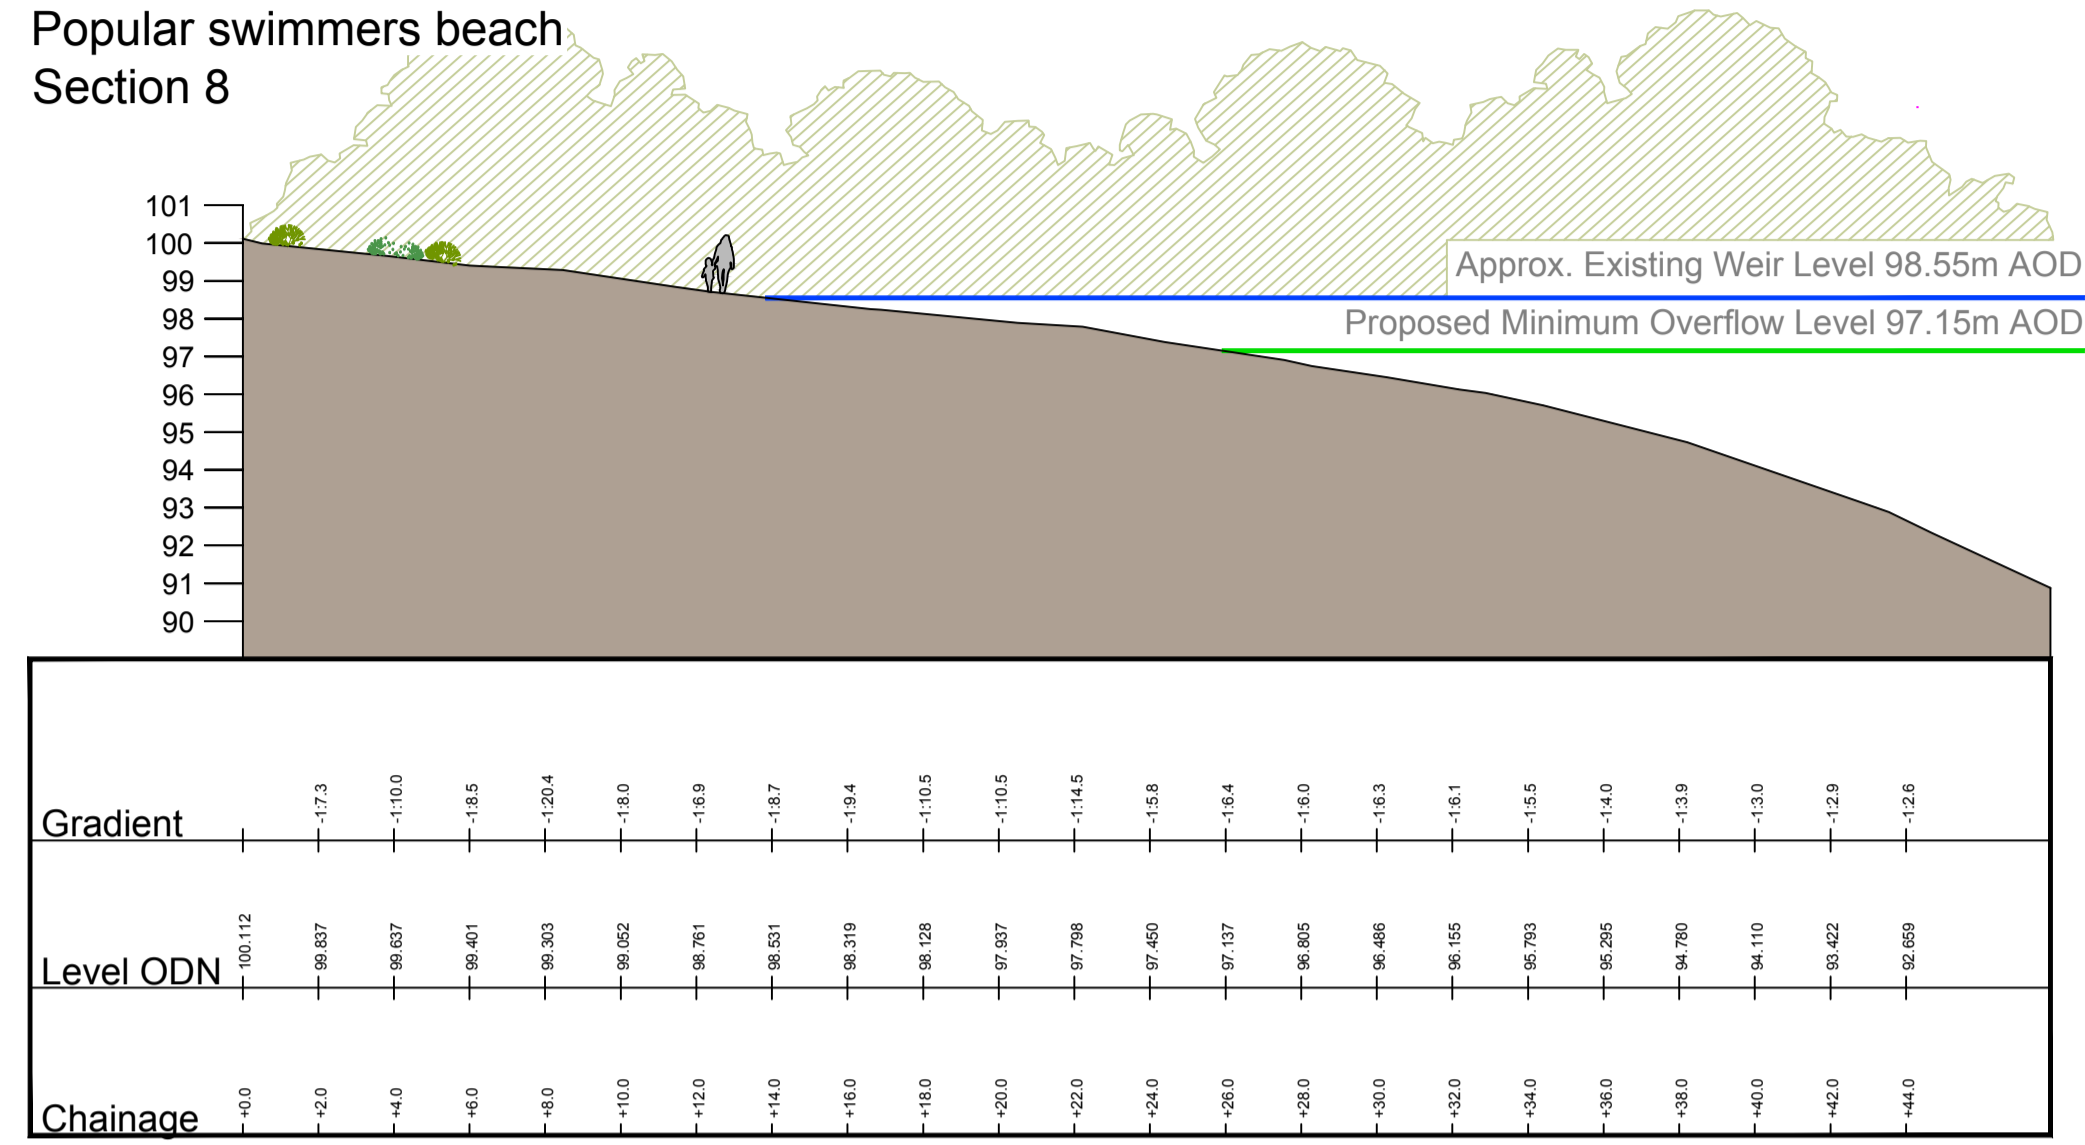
Popular swimmers beach
Section 8

101
100
99
98
97
96
95
94
93
92
91
90

Approx. Existing Weir Level 98.55m AOD
Proposed Minimum Overflow Level 97.15m AOD

| Gradient | | -1:7.3 | -1:10.0 | -1:8.5 | -1:20.4 | -1:8.0 | -1:6.9 | -1:8.7 | -1:9.4 | -1:10.5 | -1:10.5 | -1:14.5 | -1:5.8 | -1:6.4 | -1:6.0 | -1:6.3 | -1:6.1 | -1:5.5 | -1:4.0 | -1:3.9 | -1:3.0 | -1:2.9 | -1:2.6 |
|---|---|---|---|---|---|---|---|---|---|---|---|---|---|---|---|---|---|---|---|---|---|---|---|
| Level ODN | 100.112 | 99.837 | 99.637 | 99.401 | 99.303 | 99.052 | 98.761 | 98.531 | 98.319 | 98.128 | 97.937 | 97.798 | 97.450 | 97.137 | 96.805 | 96.486 | 96.155 | 95.793 | 95.295 | 94.780 | 94.110 | 93.422 | 92.659 |
| Chainage | +0.0 | +2.0 | +4.0 | +6.0 | +8.0 | +10.0 | +12.0 | +14.0 | +16.0 | +18.0 | +20.0 | +22.0 | +24.0 | +26.0 | +28.0 | +30.0 | +32.0 | +34.0 | +36.0 | +38.0 | +40.0 | +42.0 | +44.0 |